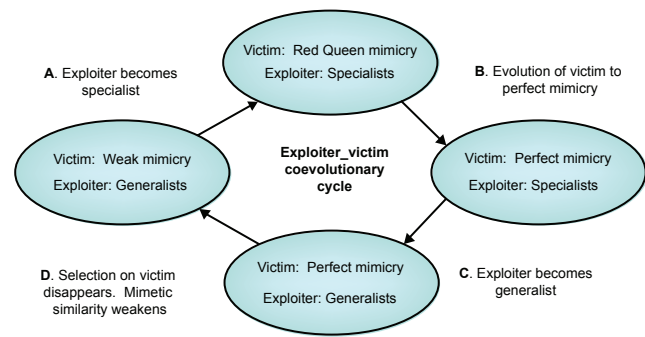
A. Exploiter becomes specialist

Victim: Red Queen mimicry
Exploiter: Specialists

B. Evolution of victim to perfect mimicry

Victim: Weak mimicry
Exploiter: Generalists

Exploiter_victim coevolutionary cycle

Victim: Perfect mimicry
Exploiter: Specialists

D. Selection on victim disappears. Mimetic similarity weakens

Victim: Perfect mimicry
Exploiter: Generalists

C. Exploiter becomes generalist